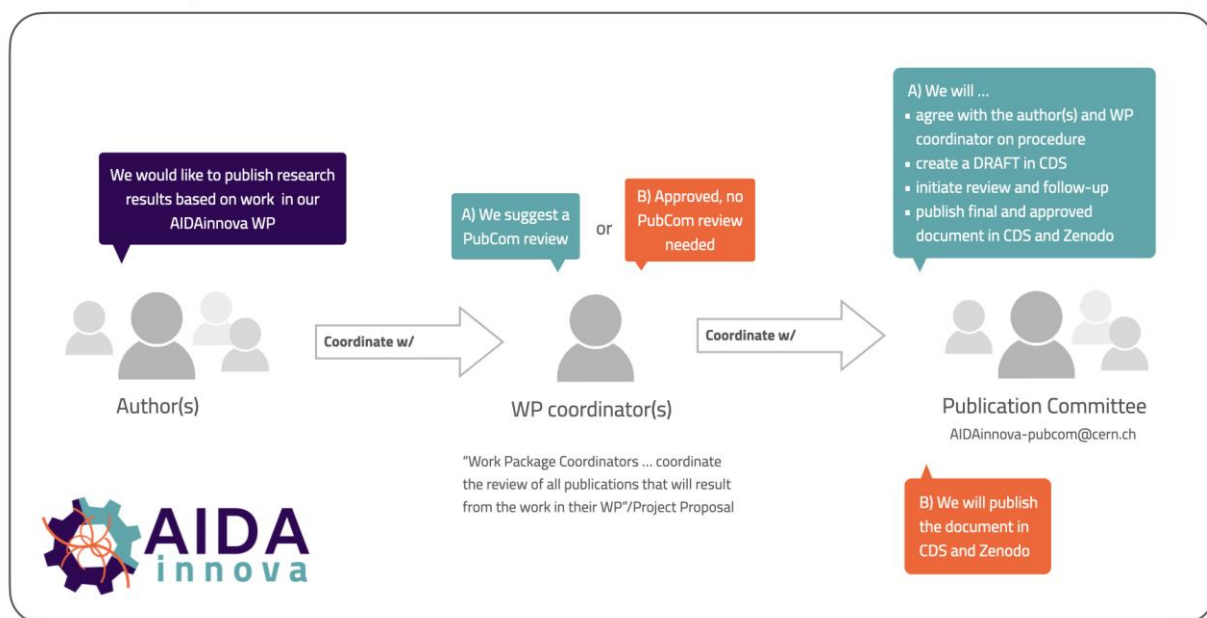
We would like to publish research results based on work in our AIDAinnova WP

A) We suggest a PubCom review

or

B) Approved, no PubCom review needed

A) We will ...
▪ agree with the author(s) and WP coordinator on procedure
▪ create a DRAFT in CDS
▪ initiate review and follow-up
▪ publish final and approved document in CDS and Zenodo

Coordinate w/

Coordinate w/

Author(s)

WP coordinator(s)

Publication Committee
AIDAinnova-pubcom@cern.ch

"Work Package Coordinators ... coordinate the review of all publications that will result from the work in their WP"/Project Proposal

B) We will publish the document in CDS and Zenodo

AIDA innova